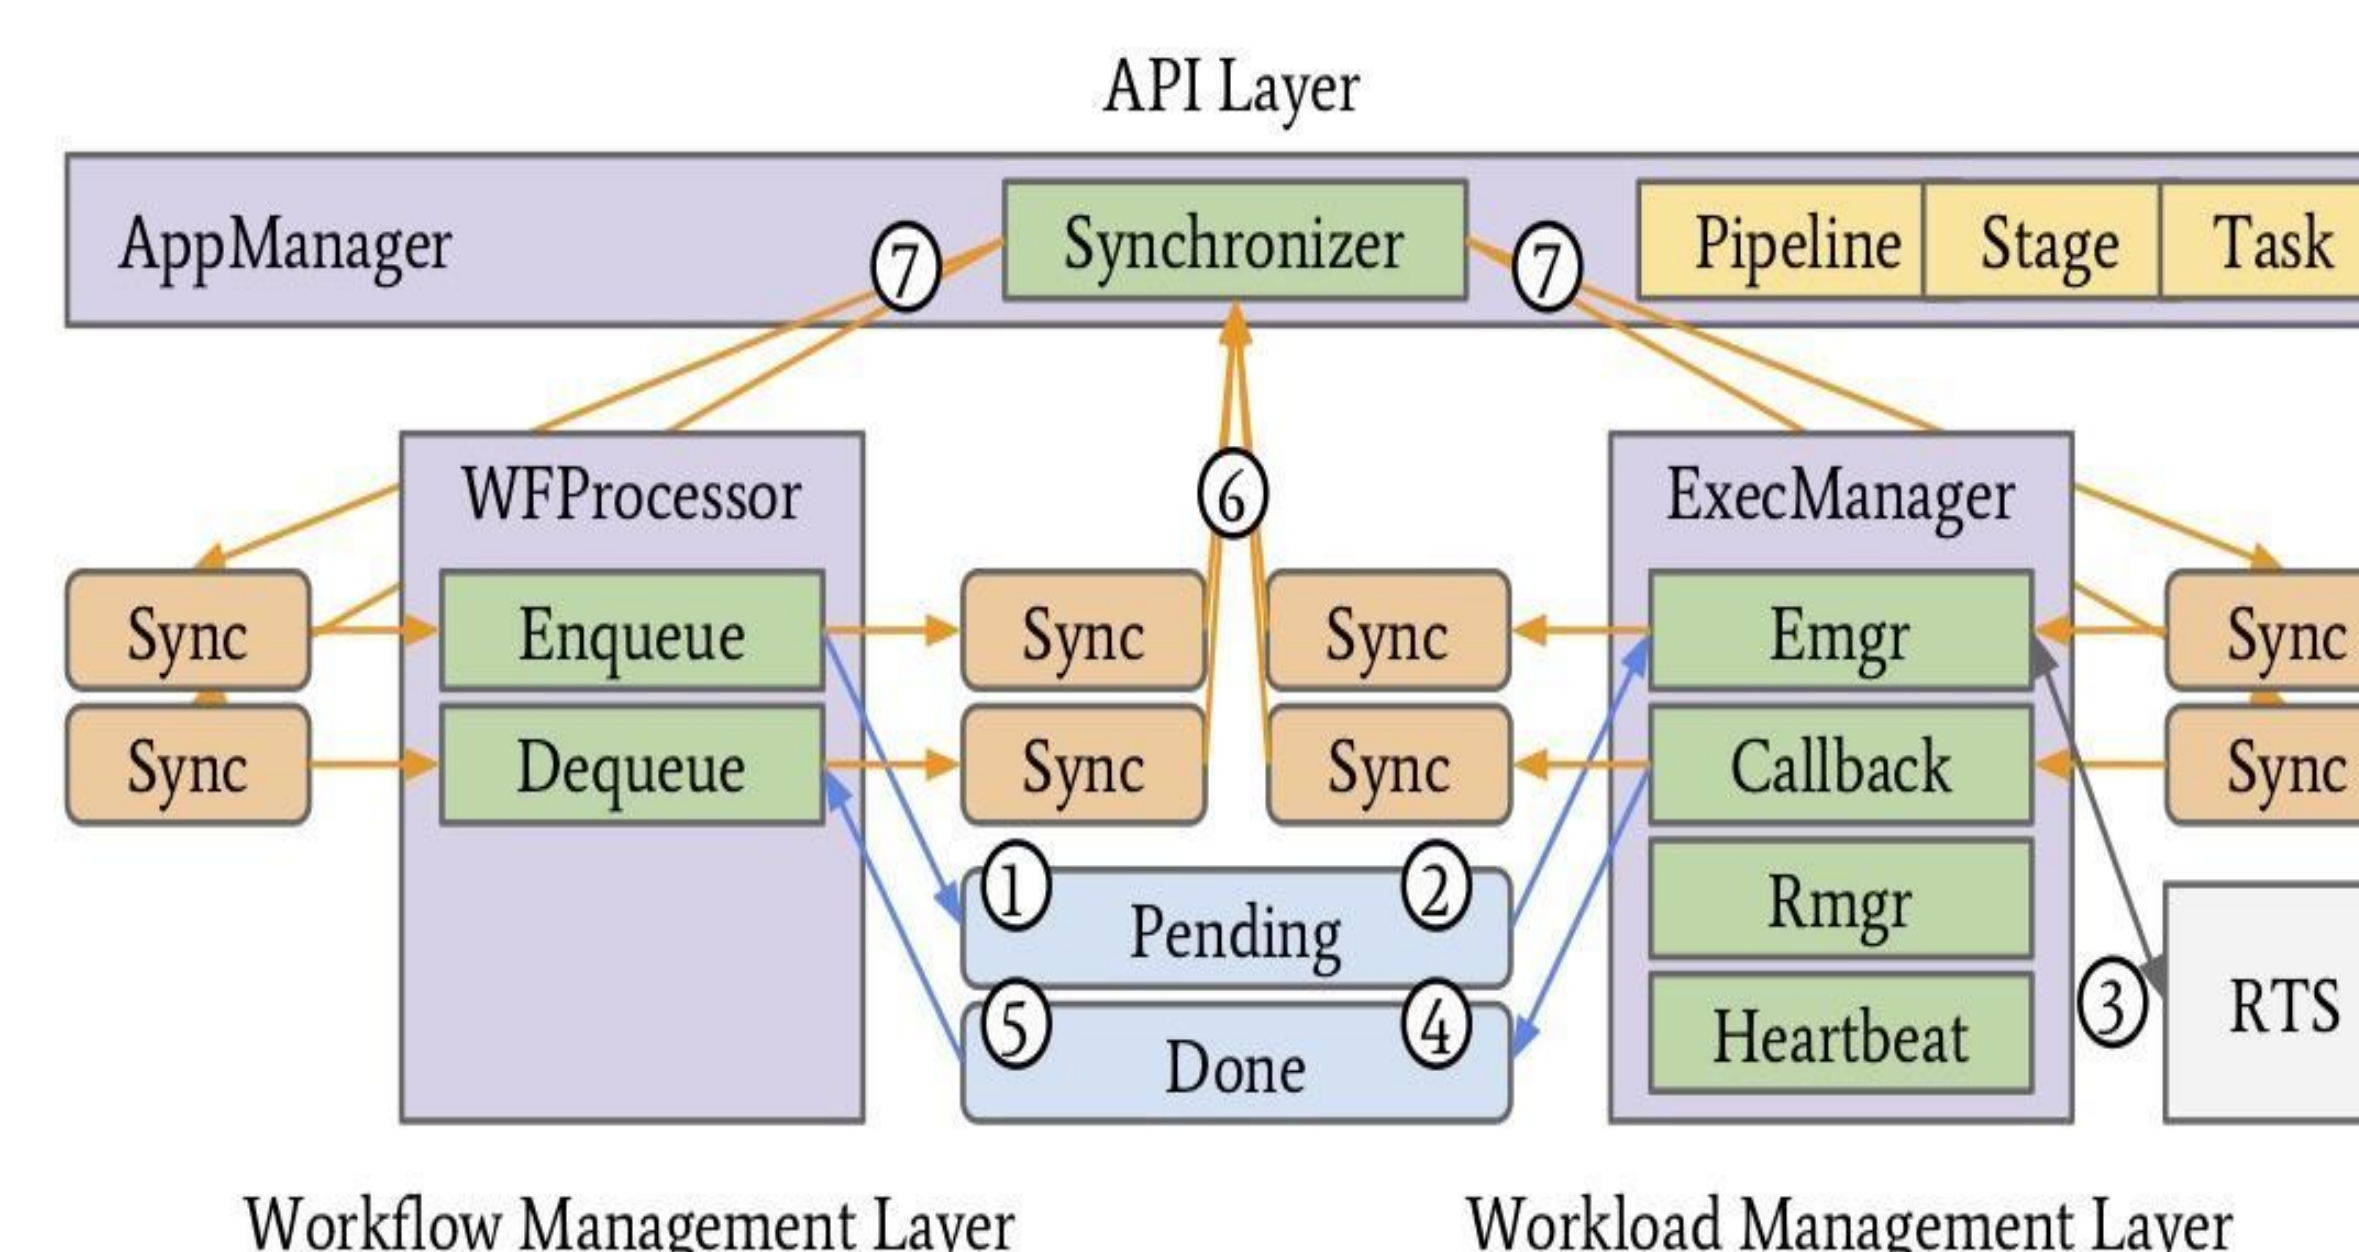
API Layer

AppManager

Synchronizer

Pipeline

Stage

Task

7

7

WFProcessor

6

ExecManager

Sync

Enqueue

Sync

Sync

Emgr

Sync

Sync

Dequeue

Sync

Sync

Callback

Sync

1

Pending

2

Rmgr

5

Done

4

Heartbeat

3

RTS

Workflow Management Layer

Workload Management Layer